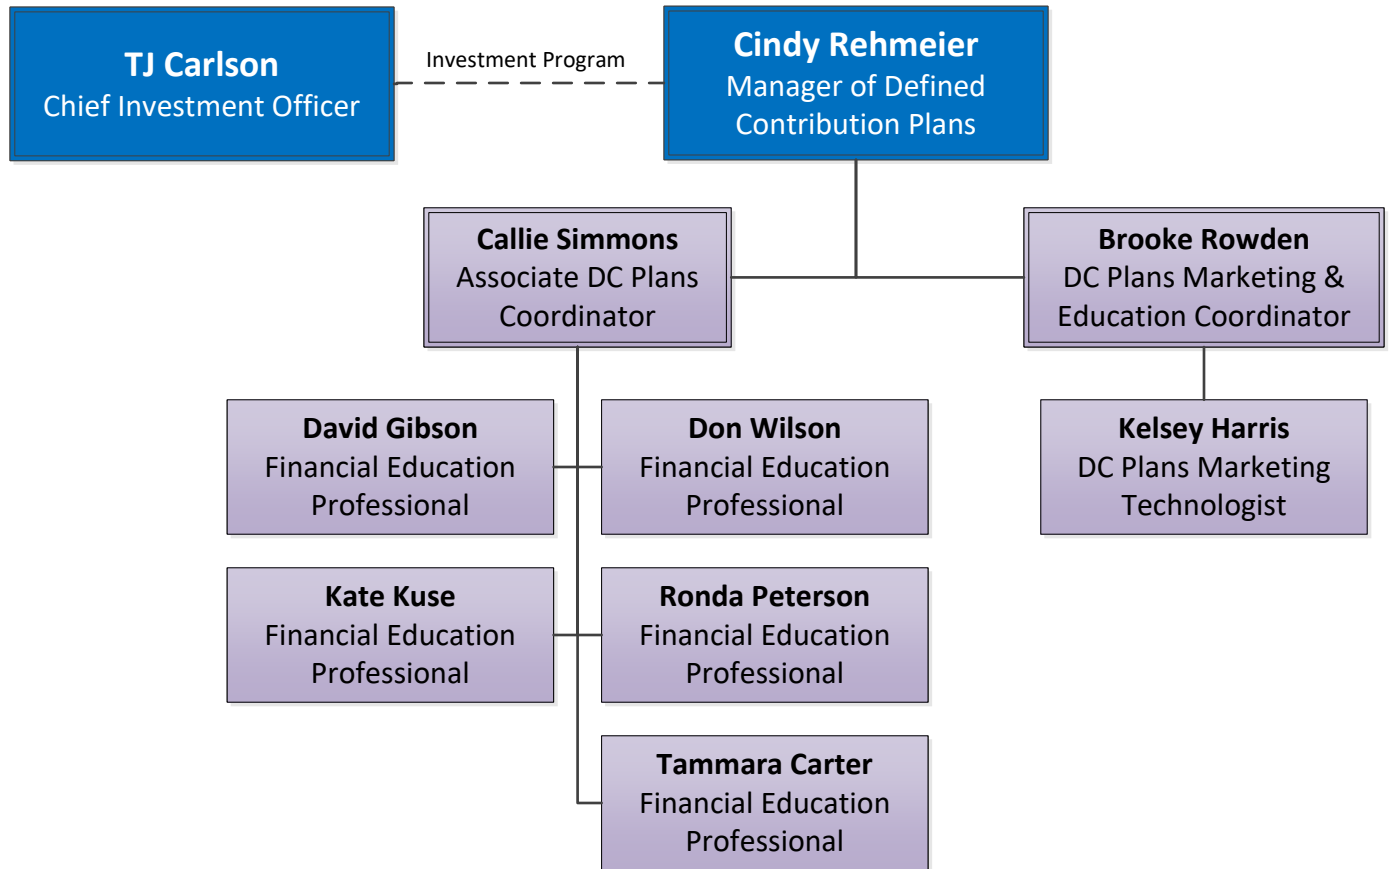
TJ Carlson
Chief Investment Officer

Investment Program

Cindy Rehmeier
Manager of Defined Contribution Plans

Callie Simmons
Associate DC Plans Coordinator

Brooke Rowden
DC Plans Marketing & Education Coordinator

David Gibson
Financial Education Professional

Don Wilson
Financial Education Professional

Kelsey Harris
DC Plans Marketing Technologist

Kate Kuse
Financial Education Professional

Ronda Peterson
Financial Education Professional

Tammara Carter
Financial Education Professional